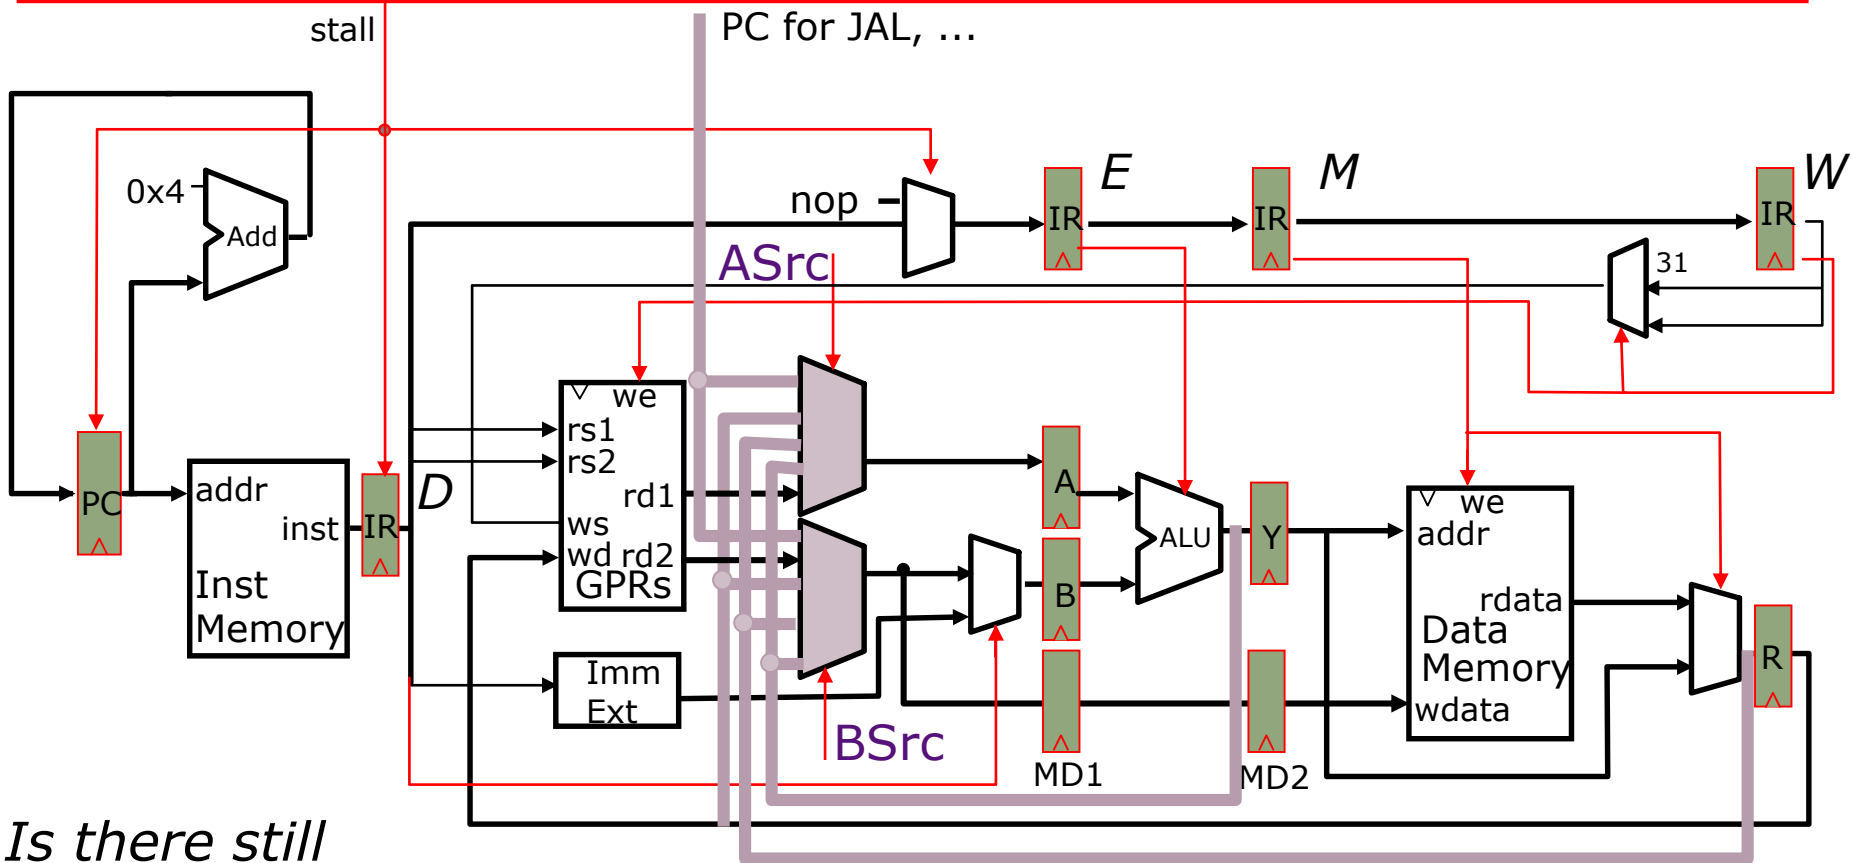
stall

PC for JAL, ...

0x4

Add

nop

IR

E

IR

M

IR

W

31

ASrc

we

rs1

rs2

rd1

ws

wd rd2

GPRs

A

ALU

Y

we

addr

rdata

Data Memory

wdata

PC

addr

inst

Inst Memory

IR

D

B

Imm Ext

MD1

MD2

R

BSrc

Is there still